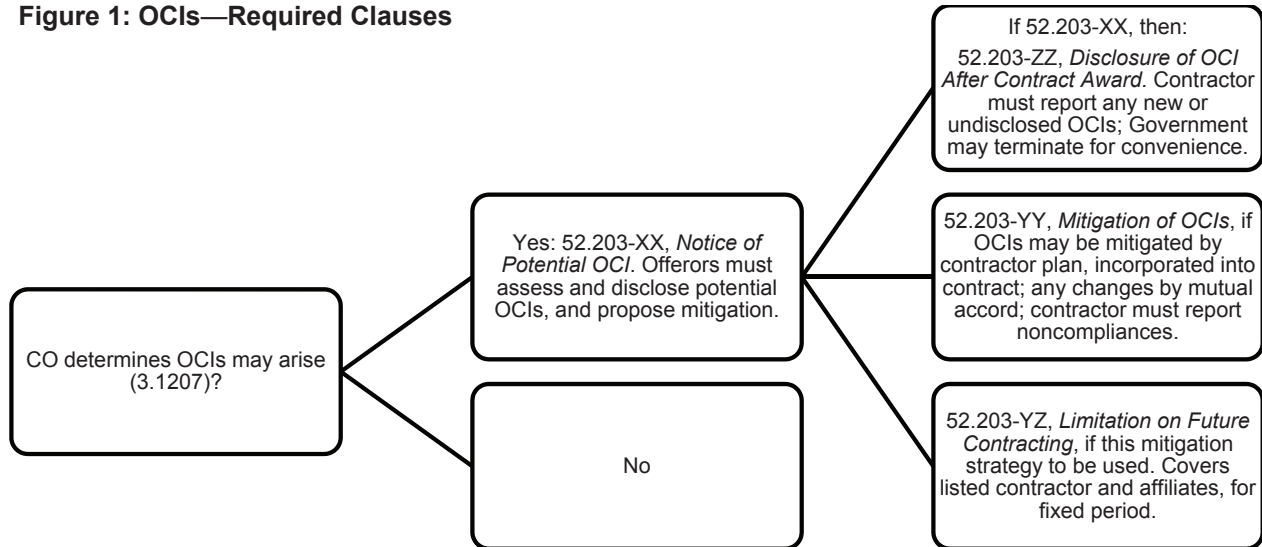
**Figure 1: OCIs—Required Clauses**

CO determines OCIs may arise (3.1207)?

Yes: 52.203-XX, *Notice of Potential OCI*. Offerors must assess and disclose potential OCIs, and propose mitigation.

No

If 52.203-XX, then:

52.203-ZZ, *Disclosure of OCI After Contract Award.* Contractor must report any new or undisclosed OCIs; Government may terminate for convenience.

52.203-YY, *Mitigation of OCIs*, if OCIs may be mitigated by contractor plan, incorporated into contract; any changes by mutual accord; contractor must report noncompliances.

52.203-YZ, *Limitation on Future Contracting*, if this mitigation strategy to be used. Covers listed contractor and affiliates, for fixed period.